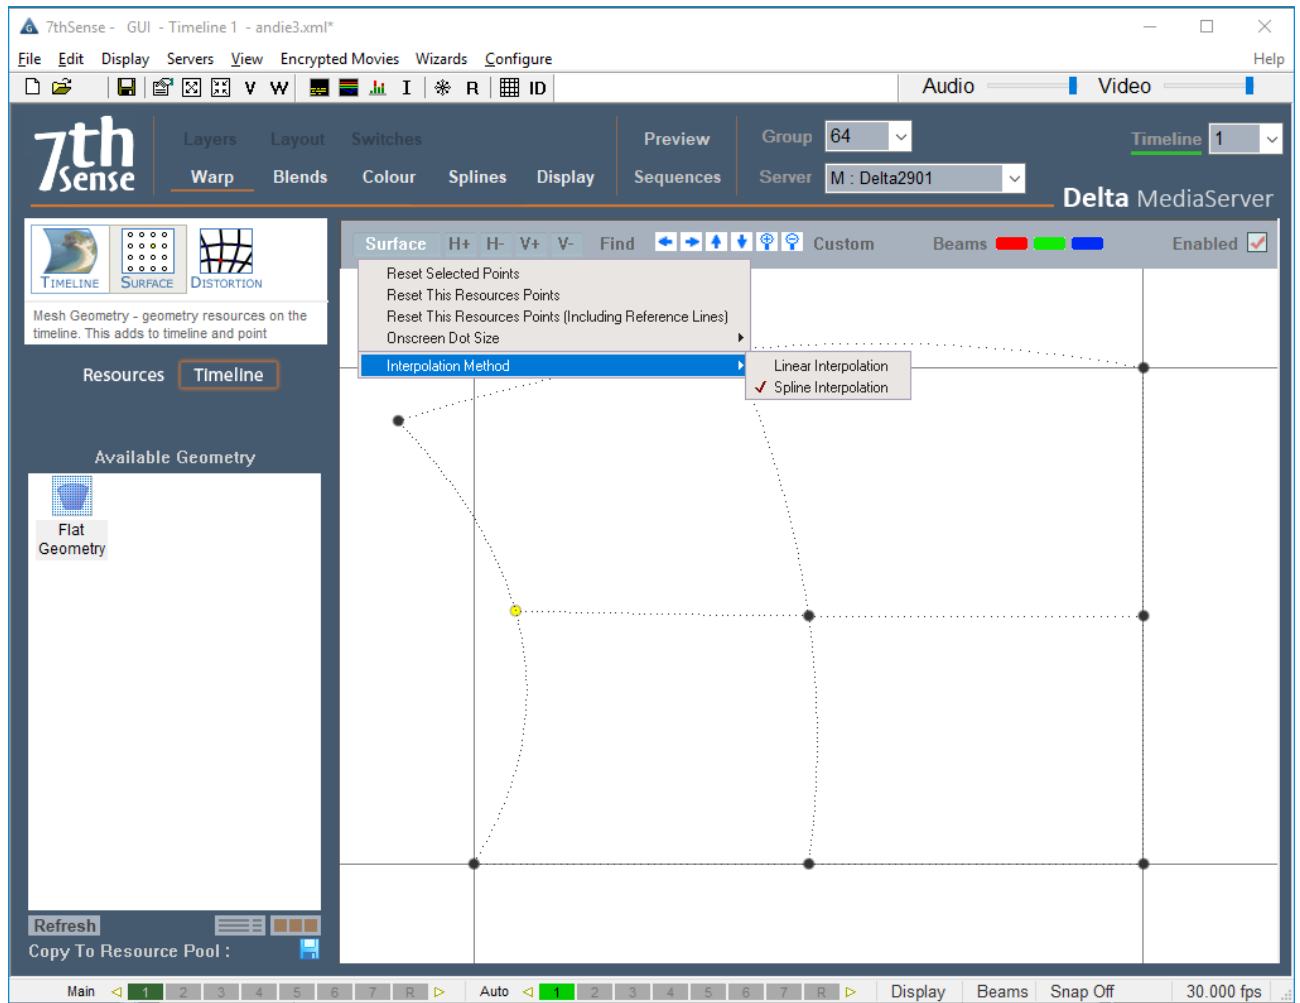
7thSense - GUI - Timeline 1 - andie3.xml*

File Edit Display Servers View Encrypted Movies Wizards Configure Help

V W I R ID Audio Video

7th sense

Layers Layout Switches Preview Group 64 Timeline 1

Warp Blends Colour Splines Display Sequences Server M : Delta2901

Delta MediaServer

TIMELINE SURFACE DISTORTION

Mesh Geometry - geometry resources on the timeline. This adds to timeline and point

Resources Timeline

Available Geometry

Flat Geometry

Refresh

Copy To Resource Pool :

Surface H+ H- V+ V- Find Custom Beams Enabled

Reset Selected Points
Reset This Resources Points
Reset This Resources Points (Including Reference Lines)
Onscreen Dot Size
Interpolation Method

Linear Interpolation
Spline Interpolation

Main 1 2 3 4 5 6 7 R Auto 1 2 3 4 5 6 7 R Display Beams Snap Off 30.000 fps